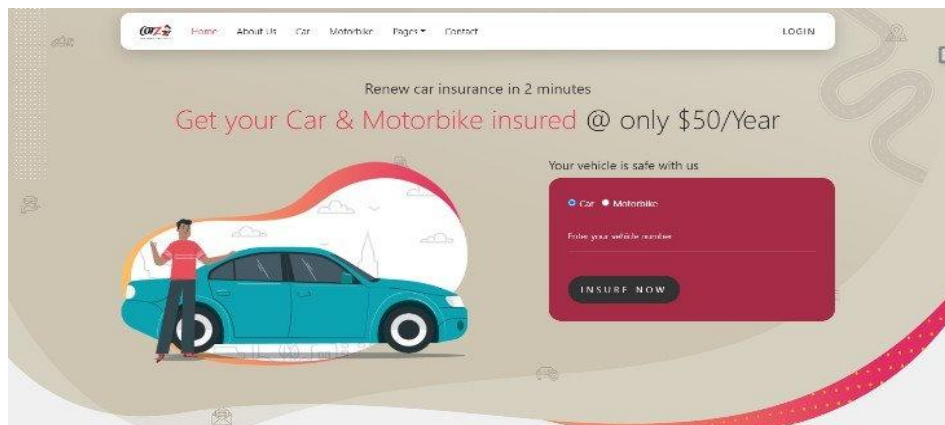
Home About Us Car Motorbike Pages Contact LOGIN

Renew car insurance in 2 minutes

Get your Car & Motorbike insured @ only $50/Year

Your vehicle is safe with us

Car Motorbike

Enter your vehicle number

INSURE NOW